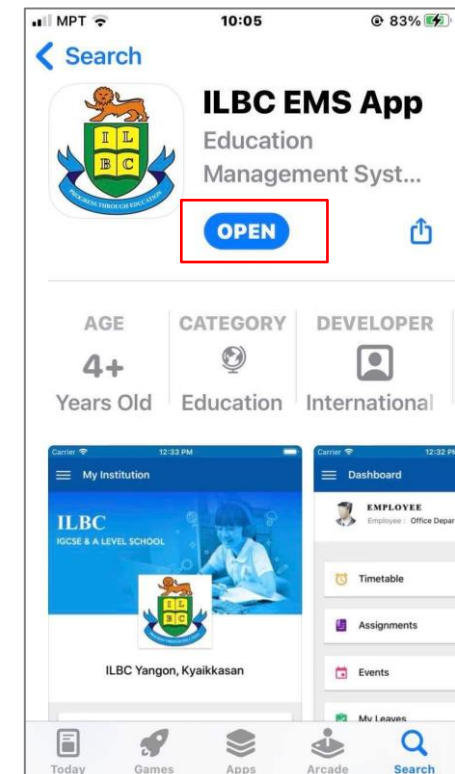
MPT 10:05 83%

< Search

IL
BC
PROGRESS THROUGH EDUCATION

ILBC EMS App
Education
Management Syst...

OPEN

AGE
4+
Years Old

CATEGORY
Education

DEVELOPER
International

Carrier 12:33 PM
My Institution
ILBC
IGCSE & A LEVEL SCHOOL
IL
BC
ILBC Yangon, Kyaikkasan

Carrier 12:32 PM
Dashboard
EMPLOYEE
Employee : Office Depar
Timetable
Assignments
Events
My Leaves

Today
Games
Apps
Arcade
Search